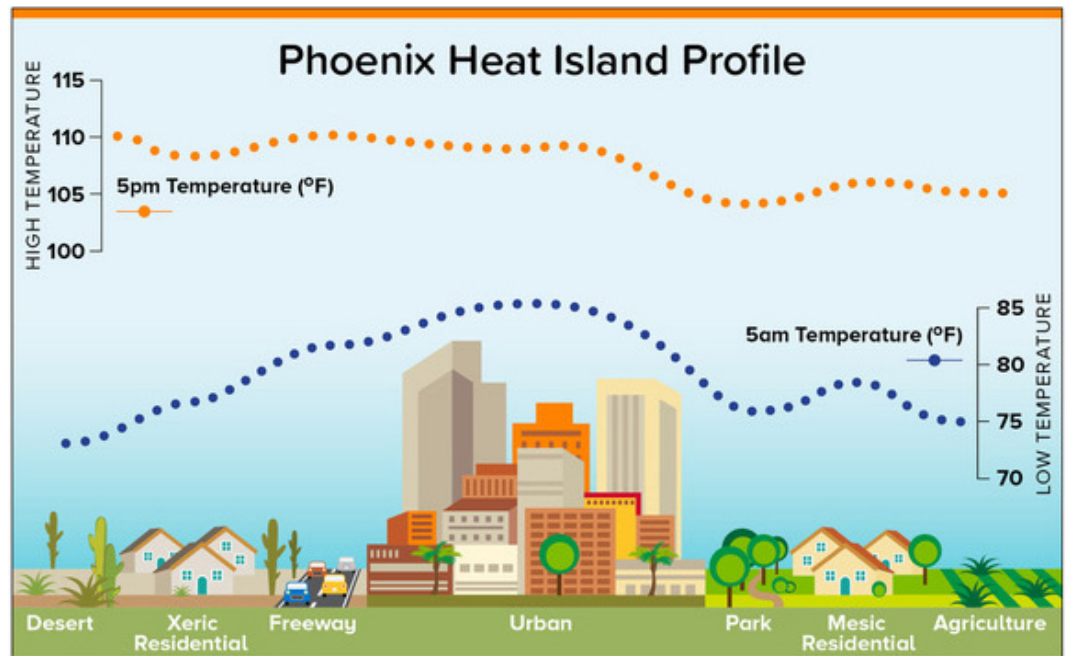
Phoenix Heat Island Profile

HIGH TEMPERATURE

115
110
105
100

5pm Temperature (°F)

5am Temperature (°F)

85
80
75
70

LOW TEMPERATURE

Desert
Xeric Residential
Freeway
Urban
Park
Mesic Residential
Agriculture